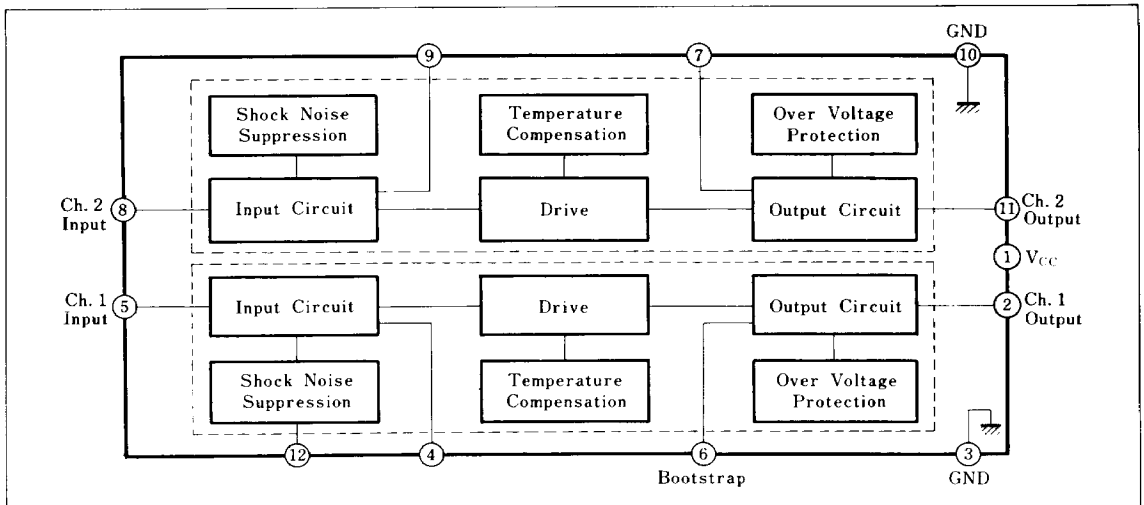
9
7
GND
10

Shock Noise Suppression

Temperature Compensation

Over Voltage Protection

Ch. 2 Input
8

Input Circuit

Drive

Output Circuit

11
Ch. 2 Output

1
$V_{CC}$

Ch. 1 Input
5

Input Circuit

Drive

Output Circuit

2
Ch. 1 Output

Shock Noise Suppression

Temperature Compensation

Over Voltage Protection

12
4
6
Bootstrap
3
GND